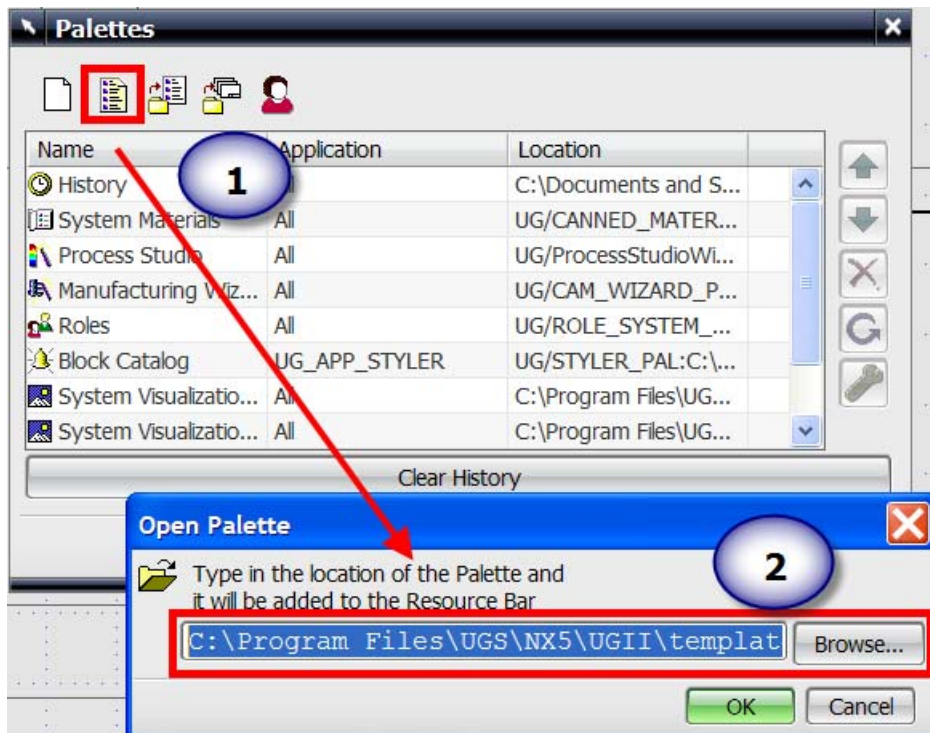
Palettes

| Name | Application | Location |
|---|---|---|
| History | All | C:\Documents and S... |
| System Materials | All | UG/CANNED_MATER... |
| Process Studio | All | UG/ProcessStudioWi... |
| Manufacturing Wiz... | All | UG/CAM_WIZARD_P... |
| Roles | All | UG/ROLE_SYSTEM_... |
| Block Catalog | UG_APP_STYLER | UG/STYLER_PAL:C:\... |
| System Visualizatio... | All | C:\Program Files\UG... |
| System Visualizatio... | All | C:\Program Files\UG... |

1

Clear History

Open Palette

Type in the location of the Palette and it will be added to the Resource Bar

2

C:\Program Files\UGS\NX5\UGII\templat

Browse...

OK

Cancel